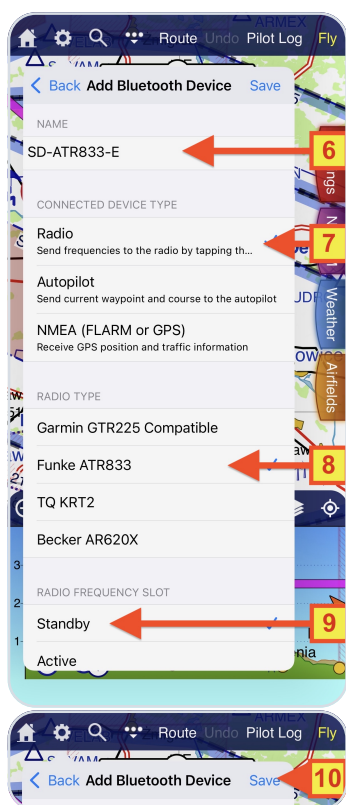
Route Undo Pilot Log Fly

ARMEX

Back Add Bluetooth Device Save

NAME

SD-ATR833-E

6

CONNECTED DEVICE TYPE

Radio
Send frequencies to the radio by tapping th...

7

Autopilot
Send current waypoint and course to the autopilot

NMEA (FLARM or GPS)
Receive GPS position and traffic information

Weather

Airfields

RADIO TYPE

Garmin GTR225 Compatible

Funke ATR833

8

TQ KRT2

Becker AR620X

RADIO FREQUENCY SLOT

Standby

9

Active

Route Undo Pilot Log Fly

Back Add Bluetooth Device Save

10